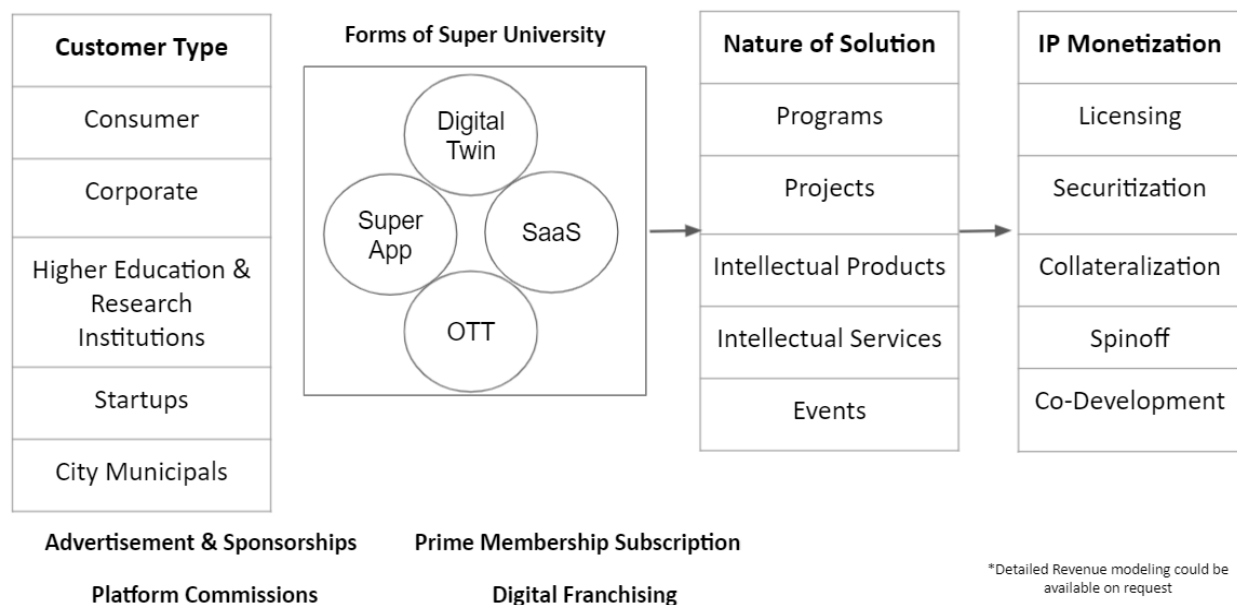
| Customer Type |
|---|
| Consumer |
| Corporate |
| Higher Education & Research Institutions |
| Startups |
| City Municipals |

Forms of Super University

Digital Twin

Super App

SaaS

OTT

| Nature of Solution |
|---|
| Programs |
| Projects |
| Intellectual Products |
| Intellectual Services |
| Events |

| IP Monetization |
|---|
| Licensing |
| Securitization |
| Collateralization |
| Spinoff |
| Co-Development |

Advertisement & Sponsorships

Prime Membership Subscription

Platform Commissions

Digital Franchising

*Detailed Revenue modeling could be available on request